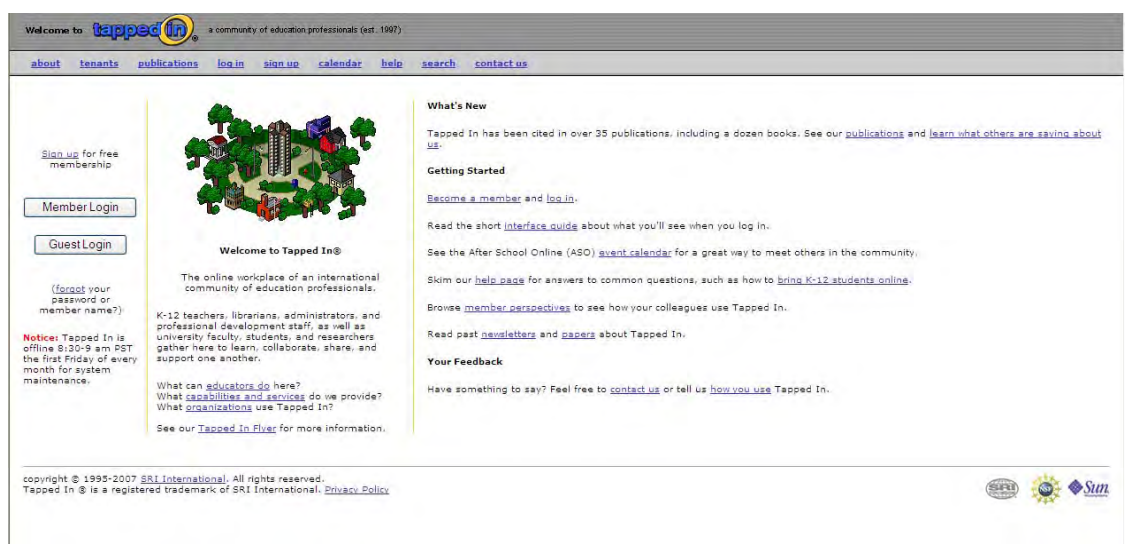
Welcome to tapped in® a community of education professionals (est. 1997)

about tenants publications log in sign up calendar help search contact us

Sign up for free membership

Member Login

Guest Login

(forgot your password or member name?)

Notice: Tapped In is offline 8:30-9 am PST the first Friday of every month for system maintenance.

Welcome to Tapped In®

The online workplace of an international community of education professionals.

K-12 teachers, librarians, administrators, and professional development staff, as well as university faculty, students, and researchers gather here to learn, collaborate, share, and support one another.

What can educators do here?
What capabilities and services do we provide?
What organizations use Tapped In?

See our Tapped In Flyer for more information.

What's New

Tapped In has been cited in over 35 publications, including a dozen books. See our publications and learn what others are saying about us.

Getting Started

Become a member and log in.

Read the short interface guide about what you'll see when you log in.

See the After School Online (ASO) event calendar for a great way to meet others in the community.

Skim our help page for answers to common questions, such as how to bring K-12 students online.

Browse member perspectives to see how your colleagues use Tapped In.

Read past newsletters and papers about Tapped In.

Your Feedback

Have something to say? Feel free to contact us or tell us how you use Tapped In.

copyright © 1995-2007 SRI International. All rights reserved.
Tapped In ® is a registered trademark of SRI International. Privacy Policy

SRI Sun